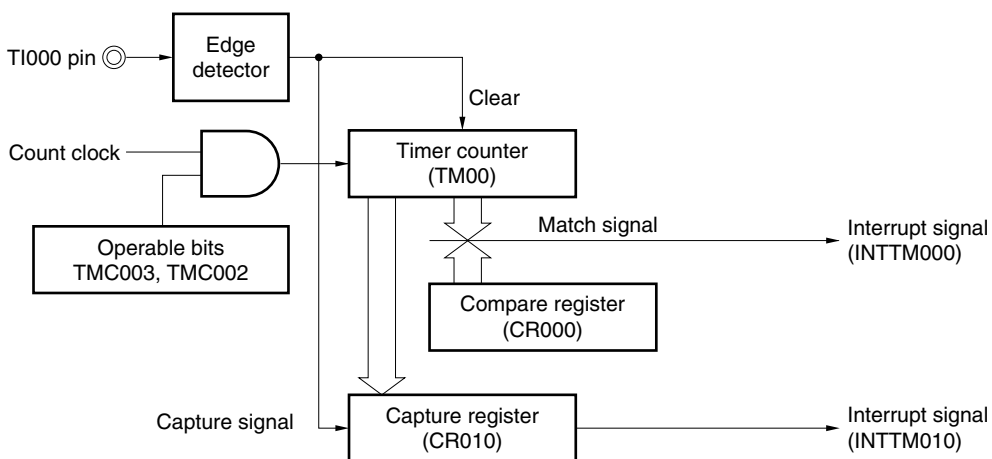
TI000 pin

Edge detector

Clear

Count clock

Timer counter (TM00)

Operable bits TMC003, TMC002

Match signal

Interrupt signal (INTTM000)

Compare register (CR000)

Capture signal

Capture register (CR010)

Interrupt signal (INTTM010)